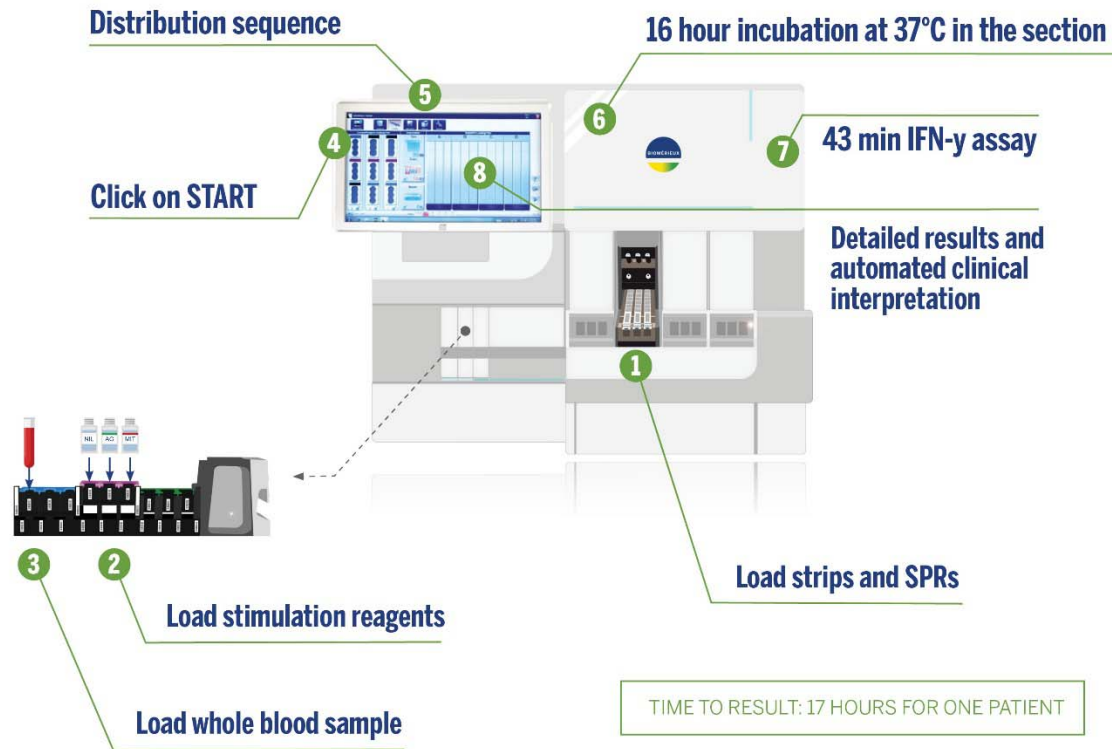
Distribution sequence

5

16 hour incubation at 37°C in the section

6

4

Click on START

8

BIOMÉRIEUX

7

43 min IFN-y assay

Detailed results and automated clinical interpretation

1

NIL AG MIT

3

2

Load strips and SPRs

Load stimulation reagents

Load whole blood sample

TIME TO RESULT: 17 HOURS FOR ONE PATIENT